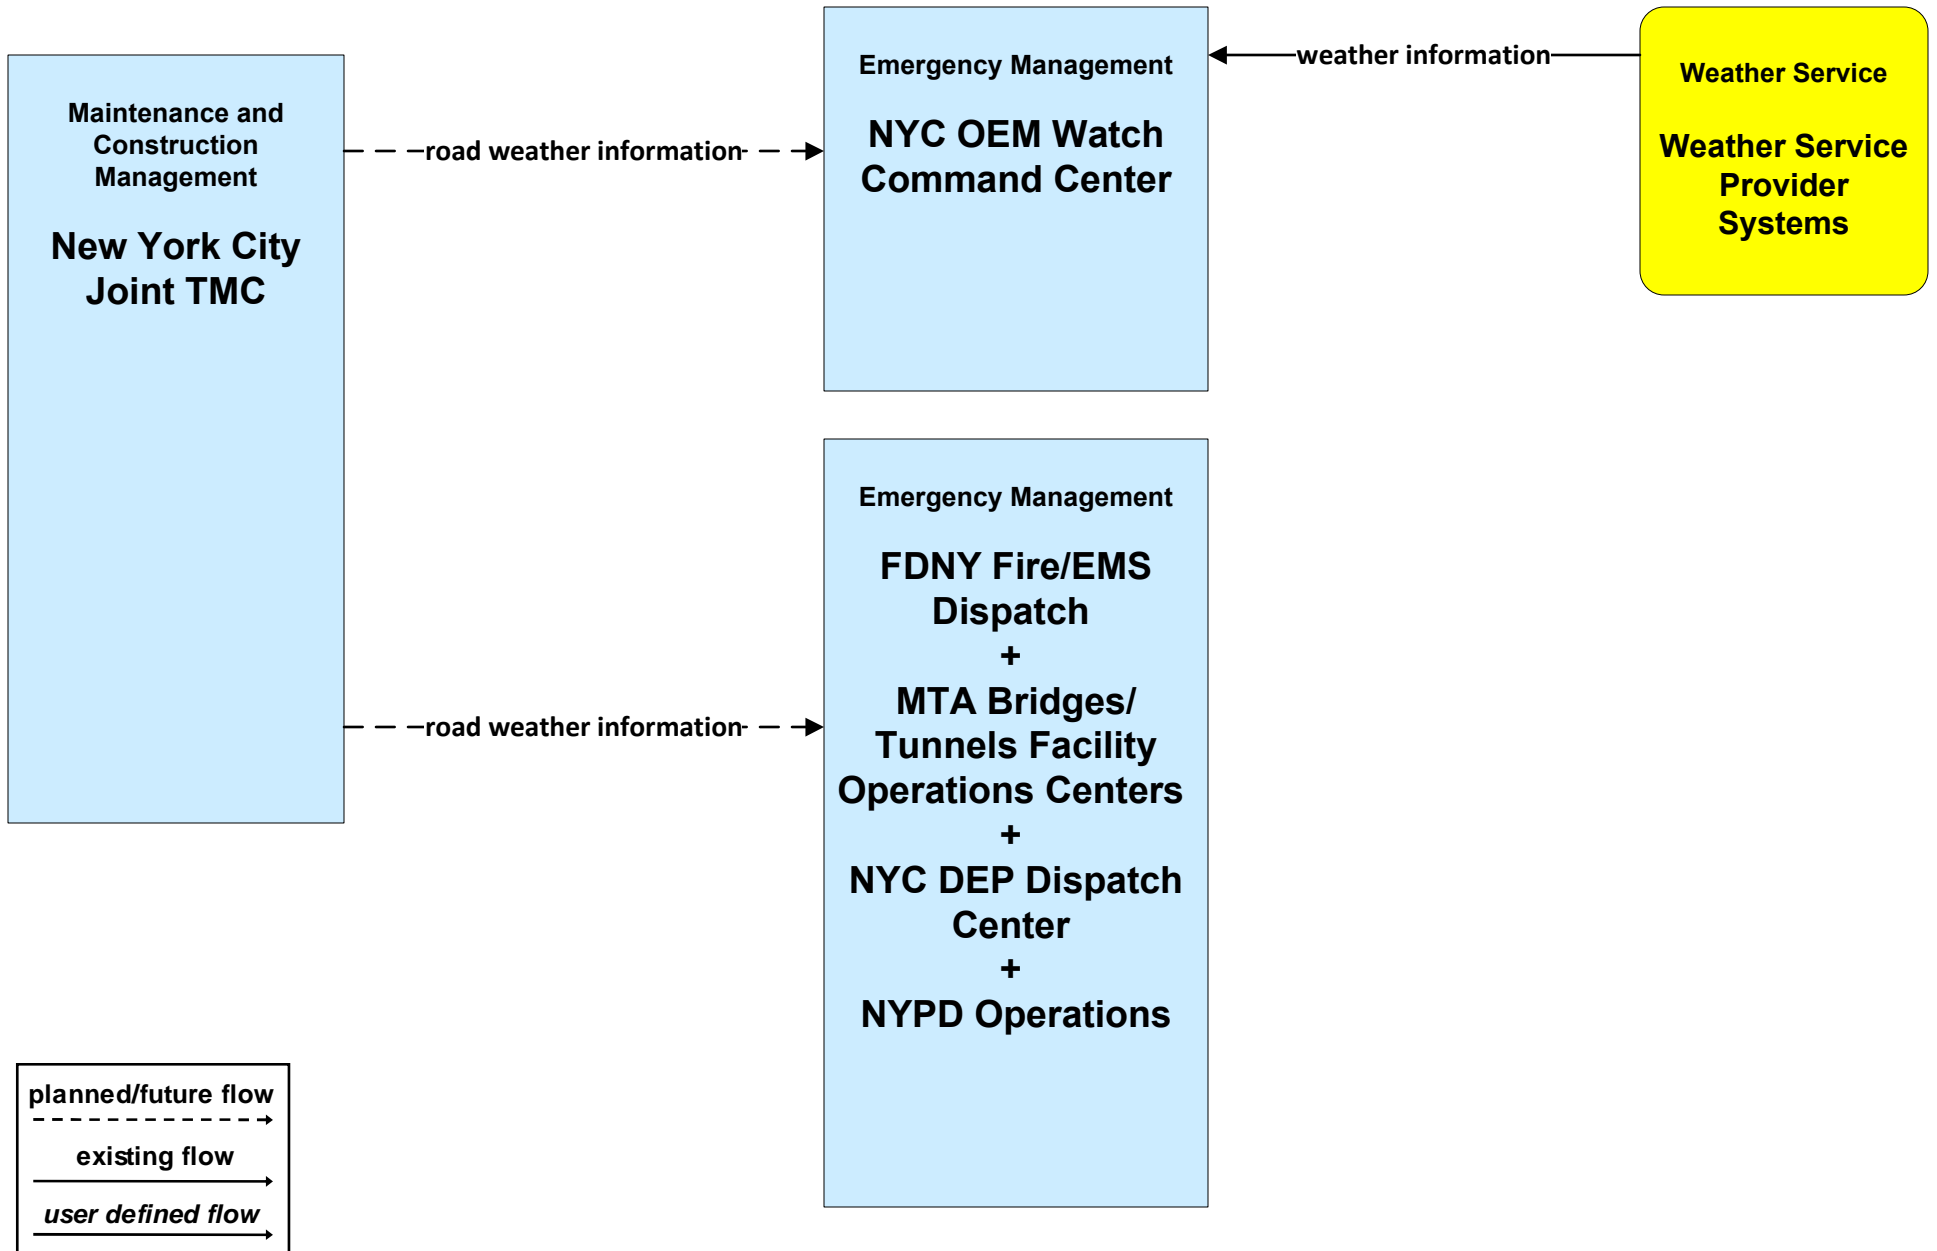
Maintenance and Construction Management

New York City Joint TMC

road weather information

road weather information

Emergency Management

NYC OEM Watch Command Center

weather information

Weather Service

Weather Service Provider Systems

Emergency Management

FDNY Fire/EMS Dispatch
+
MTA Bridges/ Tunnels Facility Operations Centers
+
NYC DEP Dispatch Center
+
NYPD Operations

planned/future flow

existing flow

user defined flow